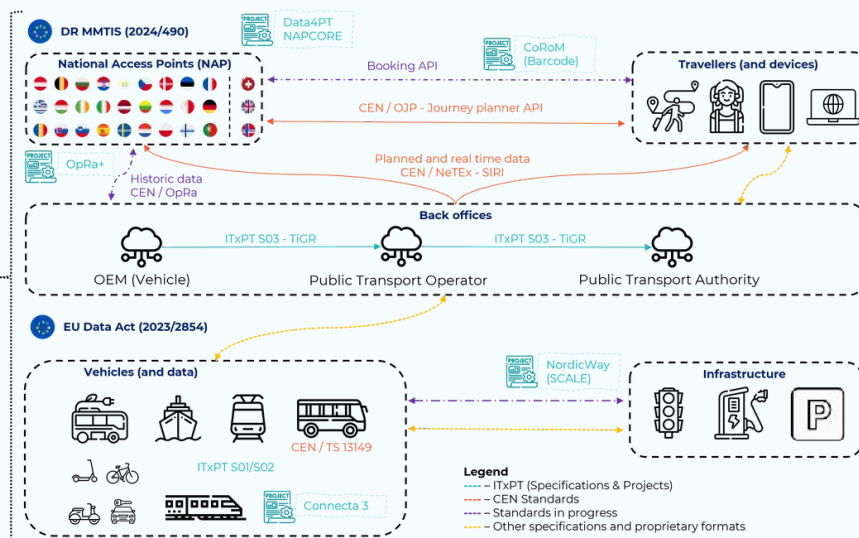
DR MMTIS (2024/490)

PROJECT Data4PT NAPCORE

PROJECT CoRoM (Barcode)

National Access Points (NAP)

Booking API

Travellers (and devices)

CEN / OJP - Journey planner API

PROJECT OpRa+

Historic data CEN / OpRa

Planned and real time data CEN / NeTEx - SIRI

Back offices

ITxPT S03 - TiGR

ITxPT S03 - TiGR

OEM (Vehicle)

Public Transport Operator

Public Transport Authority

EU Data Act (2023/2854)

PROJECT NordicWay (SCALE)

Vehicles (and data)

Infrastructure

CEN / TS 13149

ITxPT S01/S02

PROJECT Connecta 3

Legend
– ITxPT (Specifications & Projects)
– CEN Standards
– Standards in progress
– Other specifications and proprietary formats